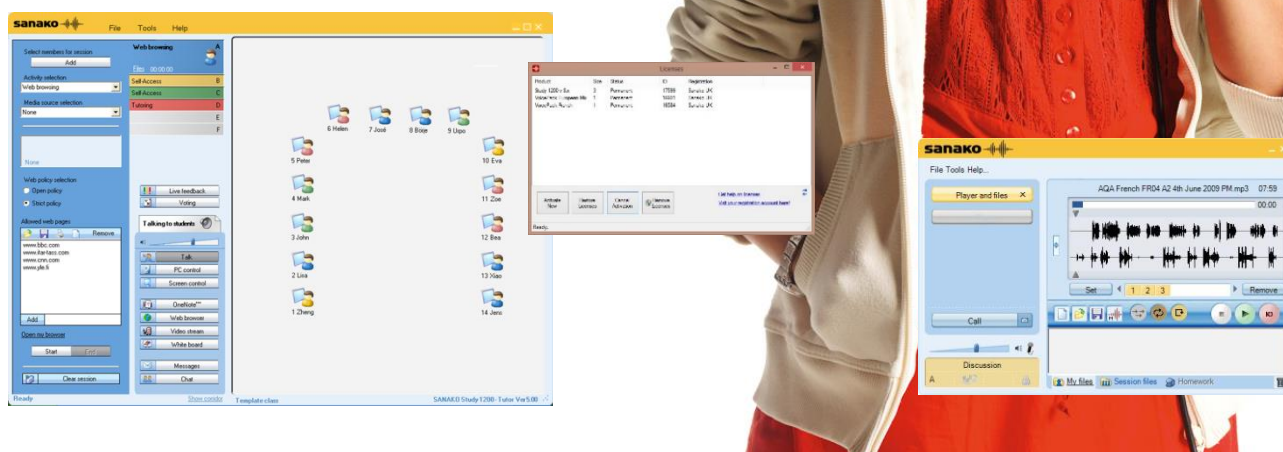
sanako File Tools Help

Select members for session
Add
Activity selection
Web browsing
Media source selection
None

None

Web policy selection
Open policy
Strict policy
Allowed web pages
Remove
www.bbc.com
www.ilan-tass.com
www.cnn.com
www.yle.fi
Add...
Open my browser
Start
End
Clear session
Ready

Web browsing
A
Elim 00:00:00
Self Access B
Self Access C
Tutoring D
E
F
Live feedback
Voting
Talking to students
Talk
PC control
Screen control
OneNote
Web browser
Video stream
White board
Messages
Chat
Show combo

6 Helen
7 José
8 Börje
9 Uipo
5 Peter
10 Eva
4 Mark
11 Zoe
3 John
12 Bea
2 Lisa
13 Xiao
1 Zheng
14 Jens
Template class
SANAKO Study 1200 - Tutor Ver 5.00

Licenses
Product Size Status ID Registration
Study 1200 v 5.x 3 Permanent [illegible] Sanako UK
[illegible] 1 Permanent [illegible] Sanako UK
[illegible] 1 Permanent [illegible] Sanako UK
Activate Now
Register Licenses
Cancel Activation
Remove Licenses
Get help on licenses
Visit your registration account here!
Ready.

sanako
File Tools Help...
Player and files
AQA French FR04 A2 4th June 2009 PM.mp3 07:59
00:00
Set 1 2 3 Remove
Call
Discussion
A
My files Session files Homework